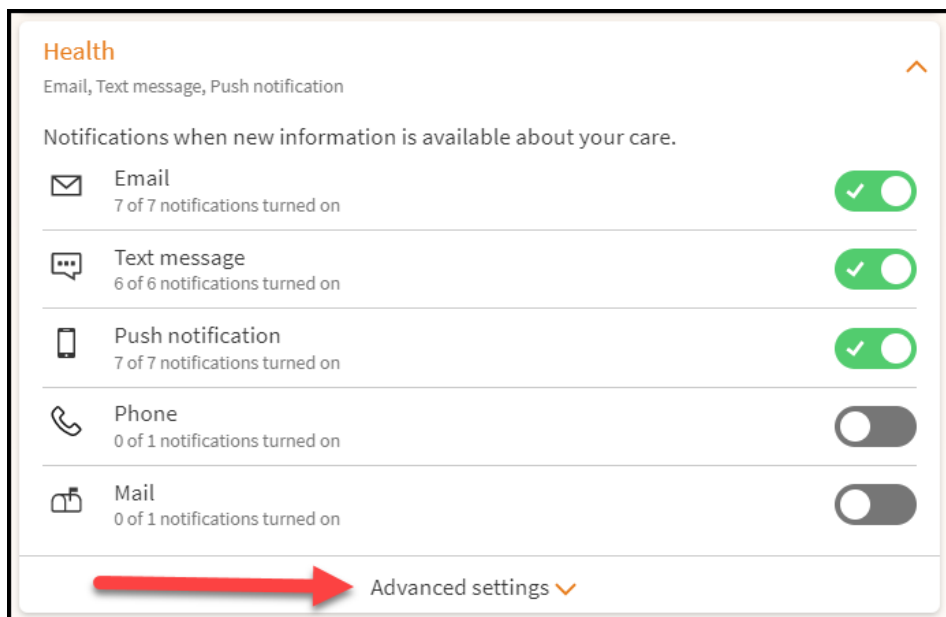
Health

Email, Text message, Push notification

Notifications when new information is available about your care.

Email
7 of 7 notifications turned on

Text message
6 of 6 notifications turned on

Push notification
7 of 7 notifications turned on

Phone
0 of 1 notifications turned on

Mail
0 of 1 notifications turned on

Advanced settings